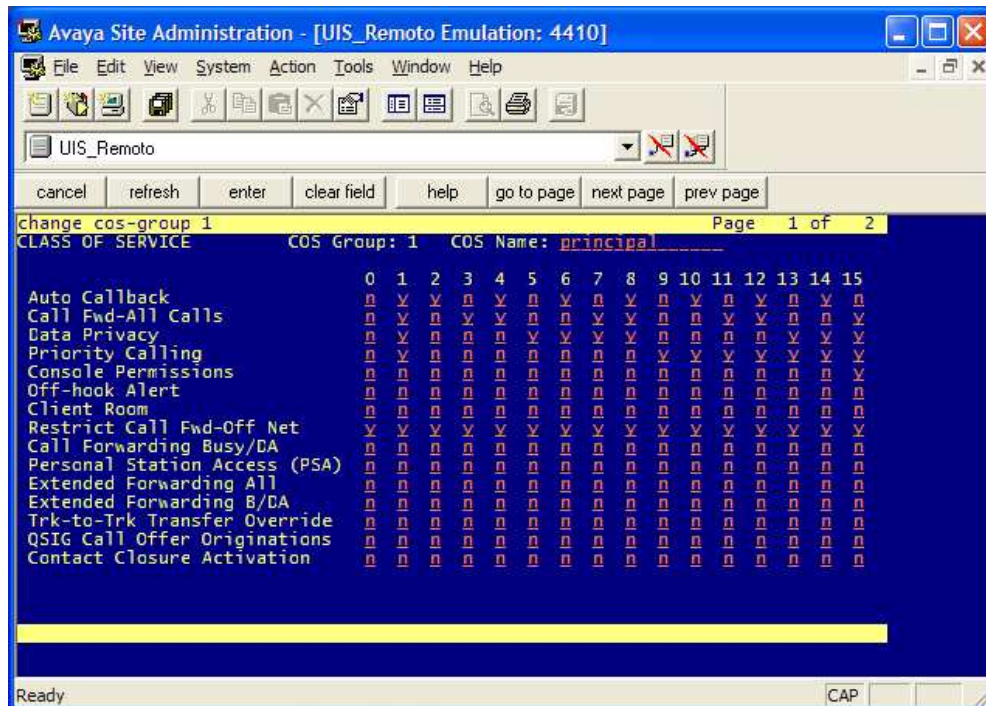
Avaya Site Administration - [UIS_Remoto Emulation: 4410]

File Edit View System Action Tools Window Help

UIS_Remoto

cancel refresh enter clear field help go to page next page prev page

change cos-group 1 Page 1 of 2
CLASS OF SERVICE COS Group: 1 COS Name: principal

| | 0 | 1 | 2 | 3 | 4 | 5 | 6 | 7 | 8 | 9 | 10 | 11 | 12 | 13 | 14 | 15 |
|---|---|---|---|---|---|---|---|---|---|---|---|---|---|---|---|---|
| Auto Callback | n | y | y | n | y | n | y | n | y | n | y | n | y | n | y | n |
| Call Fwd-All Calls | n | y | n | y | y | n | n | y | y | n | n | y | y | n | n | y |
| Data Privacy | n | y | n | n | n | y | y | y | y | n | n | n | n | y | y | y |
| Priority Calling | n | y | n | n | n | n | n | n | n | y | y | y | y | y | y | y |
| Console Permissions | n | n | n | n | n | n | n | n | n | n | n | n | n | n | n | y |
| Off-hook Alert | n | n | n | n | n | n | n | n | n | n | n | n | n | n | n | n |
| Client Room | n | n | n | n | n | n | n | n | n | n | n | n | n | n | n | n |
| Restrict Call Fwd-Off Net | y | y | y | y | y | y | y | y | y | y | y | y | y | y | y | y |
| Call Forwarding Busy/DA | n | n | n | n | n | n | n | n | n | n | n | n | n | n | n | n |
| Personal Station Access (PSA) | n | n | n | n | n | n | n | n | n | n | n | n | n | n | n | n |
| Extended Forwarding All | n | n | n | n | n | n | n | n | n | n | n | n | n | n | n | n |
| Extended Forwarding B/DA | n | n | n | n | n | n | n | n | n | n | n | n | n | n | n | n |
| Trk-to-Trk Transfer Override | n | n | n | n | n | n | n | n | n | n | n | n | n | n | n | n |
| QSIG Call Offer Originations | n | n | n | n | n | n | n | n | n | n | n | n | n | n | n | n |
| Contact Closure Activation | n | n | n | n | n | n | n | n | n | n | n | n | n | n | n | n |

Ready CAP